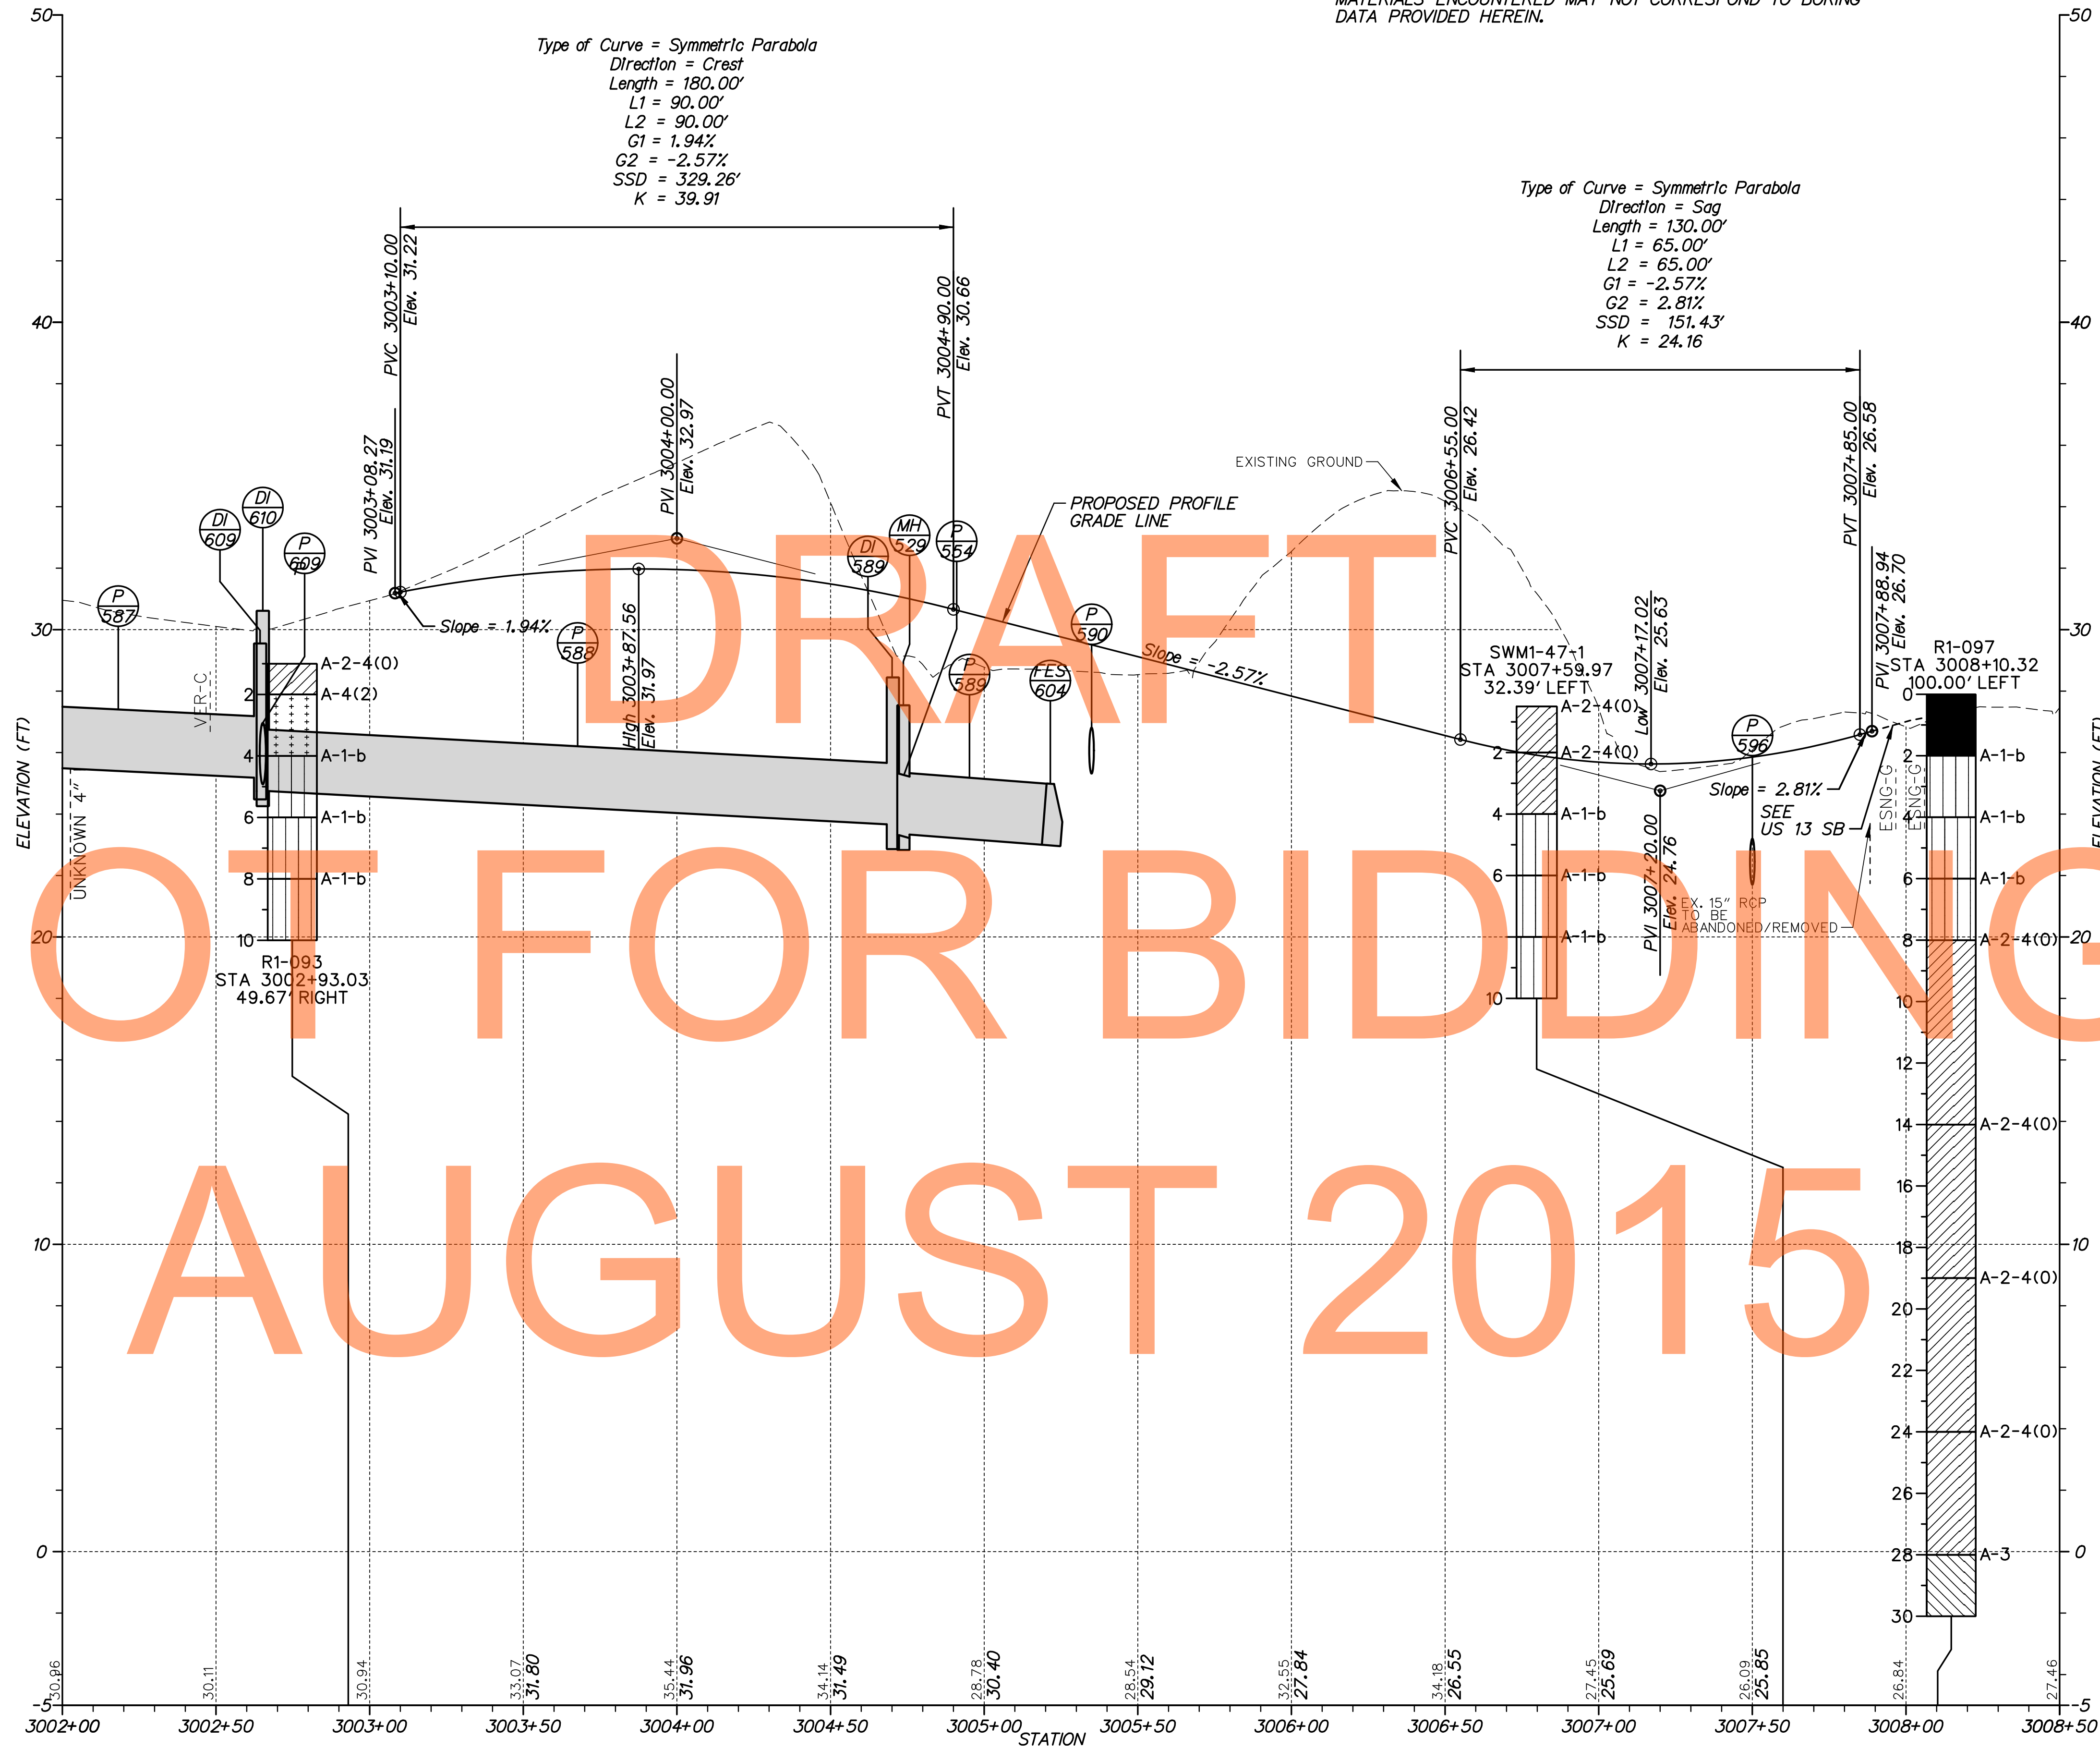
MATERIALS ENCOUNTERED MAY NOT CORRESPOND TO BORING DATA PROVIDED HEREIN.

DRAFT
NOT FOR BIDDING
AUGUST 2015

Type of Curve = Symmetric Parabola
Direction = Crest
Length = 180.00'
L1 = 90.00'
L2 = 90.00'
G1 = 1.94%
G2 = -2.57%
SSD = 329.26'
K = 39.91

Type of Curve = Symmetric Parabola
Direction = Sag
Length = 130.00'
L1 = 65.00'
L2 = 65.00'
G1 = -2.57%
G2 = 2.81%
SSD = 151.43'
K = 24.16

PVC 3003+10.00
Elev. 31.22
PVI 3003+08.27
Elev. 31.19
PVI 3004+00.00
Elev. 32.97
PVT 3004+90.00
Elev. 30.66
High 3003+87.56
Elev. 31.97
PVC 3006+55.00
Elev. 26.42
PVT 3007+85.00
Elev. 26.58
PVI 3007+88.94
Elev. 26.70
Low 3007+17.02
Elev. 25.63
PVI 3007+20.00
Elev. 24.76

EXISTING GROUND
PROPOSED PROFILE GRADE LINE
Slope = 1.94%
Slope = -2.57%
Slope = 2.81%
SEE US 13 SB
EX. 15" RCP TO BE ABANDONED/REMOVED

DI 609
DI 610
P 609
P 587
P 588
DI 589
MH 529
P 554
P 589
FES 604
P 590
P 596

VER-C
UNKNOWN 4"
ESNG-G
ESNG-G

A-2-4(0)
A-4(2)
A-1-b
A-1-b
A-1-b
R1-093
STA 3002+93.03
49.67' RIGHT

SWM1-47-1
STA 3007+59.97
32.39' LEFT
A-2-4(0)
A-2-4(0)
A-1-b
A-1-b
A-1-b

R1-097
STA 3008+10.32
100.00' LEFT
A-1-b
A-1-b
A-1-b
A-2-4(0)
A-2-4(0)
A-2-4(0)
A-2-4(0)
A-3

2 4 6 8 10
2 4 6 8 10
0 2 4 6 8 10 12 14 16 18 20 22 24 26 28 30

ELEVATION (FT)
ELEVATION (FT)
50 40 30 20 10 0 -5
50 40 30 20 10 0 -5

30.96
30.11
30.94
33.07 31.80
35.44 31.96
34.14 31.49
28.78 30.40
28.54 29.12
32.55 27.84
34.18 26.55
27.45 25.69
26.09 25.85
26.84
27.46

3002+00 3002+50 3003+00 3003+50 3004+00 3004+50 3005+00 3005+50 3006+00 3006+50 3007+00 3007+50 3008+00 3008+50
STATION